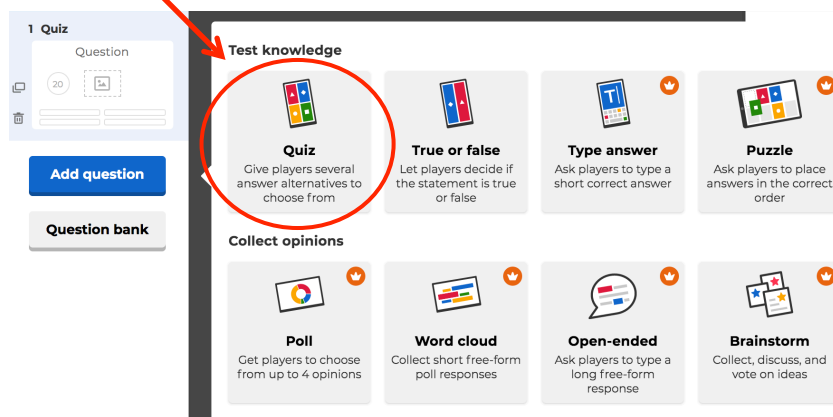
1 Quiz

Question

20

Add question

Question bank

Test knowledge

Quiz
Give players several answer alternatives to choose from

True or false
Let players decide if the statement is true or false

T

Type answer
Ask players to type a short correct answer

Puzzle
Ask players to place answers in the correct order

Collect opinions

Poll
Get players to choose from up to 4 opinions

Word cloud
Collect short free-form poll responses

Open-ended
Ask players to type a long free-form response

Brainstorm
Collect, discuss, and vote on ideas